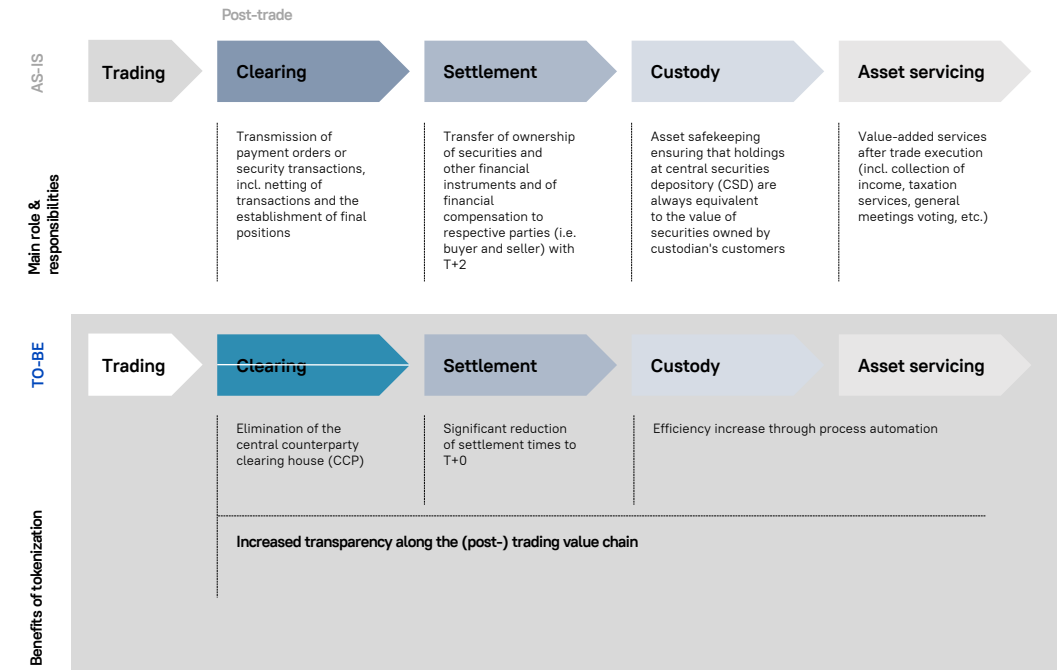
Post-trade

AS-IS

Trading

Clearing

Settlement

Custody

Asset servicing

Main role & responsibilities

Transmission of payment orders or security transactions, incl. netting of transactions and the establishment of final positions

Transfer of ownership of securities and other financial instruments and of financial compensation to respective parties (i.e. buyer and seller) with T+2

Asset safekeeping ensuring that holdings at central securities depository (CSD) are always equivalent to the value of securities owned by custodian's customers

Value-added services after trade execution (incl. collection of income, taxation services, general meetings voting, etc.)

TO-BE

Trading

Clearing

Settlement

Custody

Asset servicing

Benefits of tokenization

Elimination of the central counterparty clearing house (CCP)

Significant reduction of settlement times to T+0

Efficiency increase through process automation

Increased transparency along the (post-) trading value chain